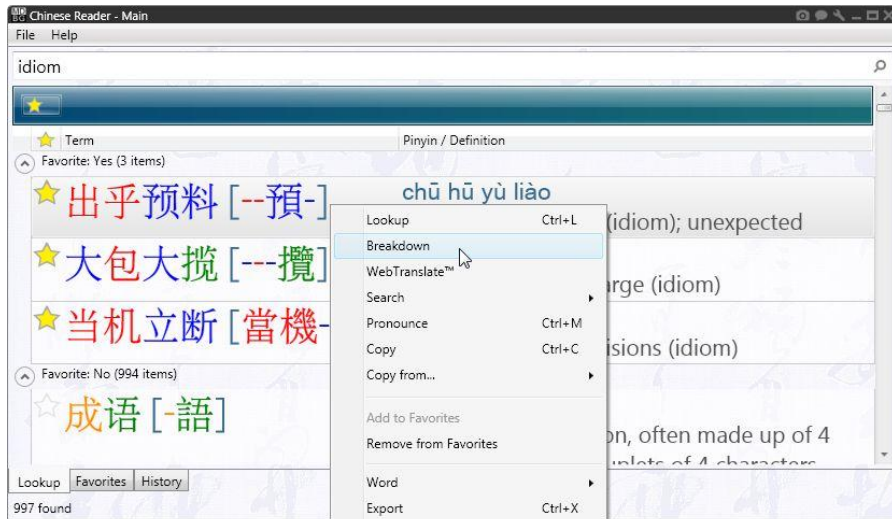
Chinese Reader - Main

File Help

idiom

Term | Pinyin / Definition

Favorite: Yes (3 items)

出乎预料 [--預-] chū hū yù liào

(idiom); unexpected

大包大揽 [---攬]

arge (idiom)

当机立断 [當機-

isions (idiom)

Favorite: No (994 items)

成语 [-語]

on, often made up of 4

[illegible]

Lookup Ctrl+L
Breakdown
WebTranslate™
Search
Pronounce Ctrl+M
Copy Ctrl+C
Copy from...
Add to Favorites
Remove from Favorites
Word
Export Ctrl+X

Lookup Favorites History

997 found